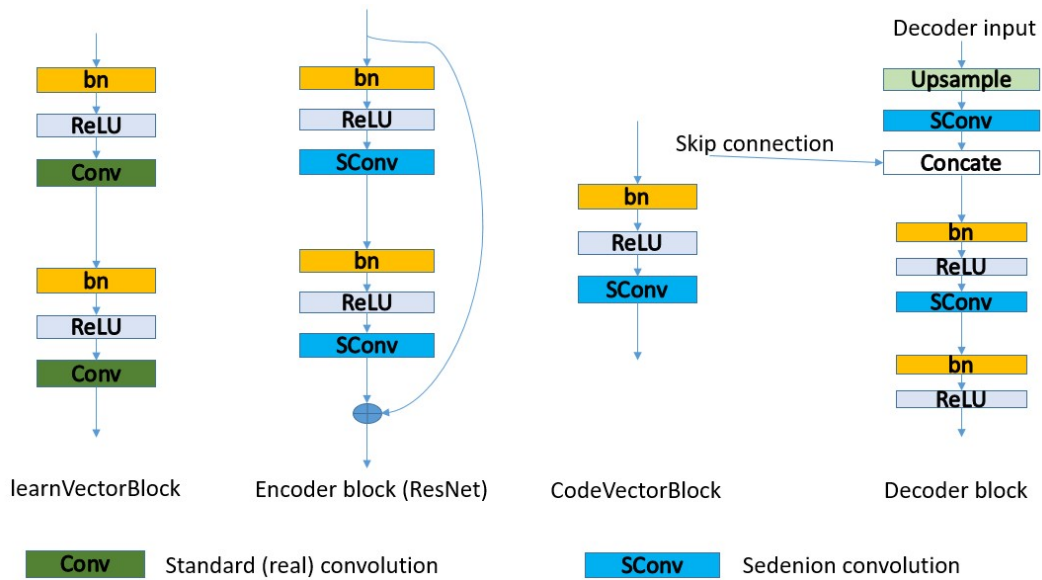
bn
ReLU
Conv
bn
ReLU
Conv
learnVectorBlock

bn
ReLU
SConv
bn
ReLU
SConv
Encoder block (ResNet)

bn
ReLU
SConv
CodeVectorBlock

Decoder input
Upsample
SConv
Skip connection
Concate
bn
ReLU
SConv
bn
ReLU
Decoder block

Conv Standard (real) convolution
SConv Sedenion convolution